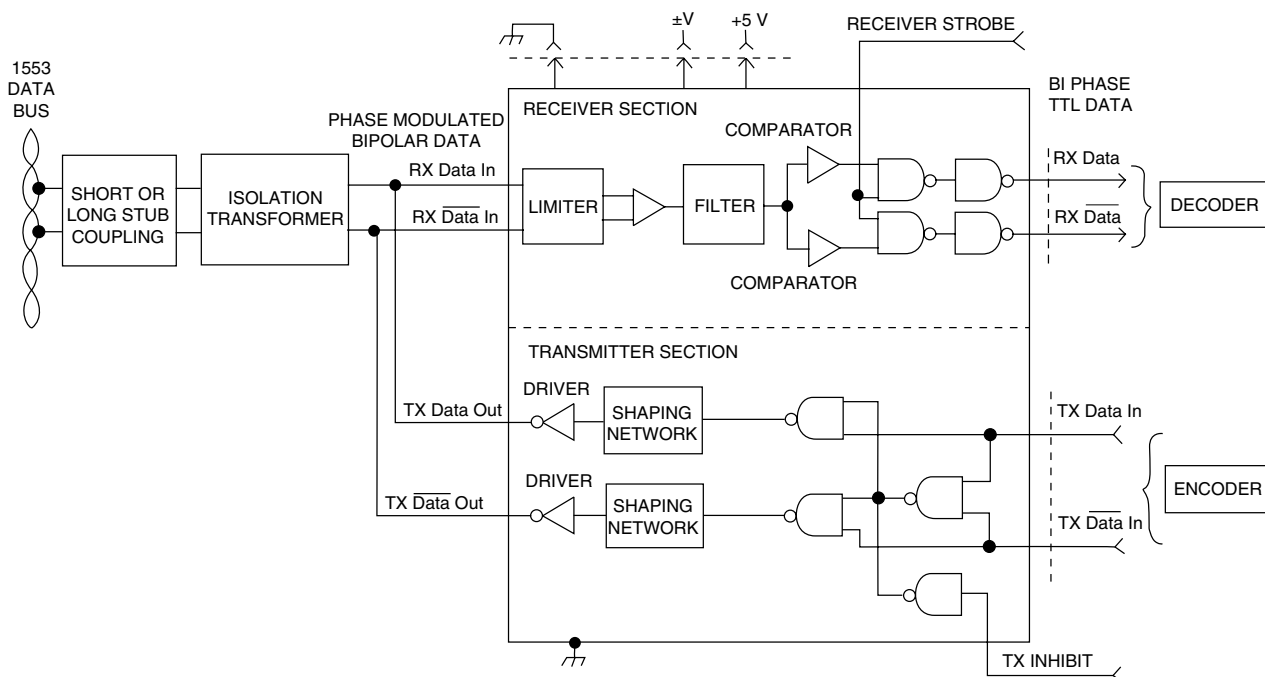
±V
+5 V
RECEIVER STROBE
1553 DATA BUS
RECEIVER SECTION
BI PHASE TTL DATA
PHASE MODULATED BIPOLAR DATA
COMPARATOR
RX Data In
RX Data
SHORT OR LONG STUB COUPLING
ISOLATION TRANSFORMER
LIMITER
FILTER
DECODER
RX $\overline{\text{Data}}$ In
RX $\overline{\text{Data}}$
COMPARATOR
TRANSMITTER SECTION
DRIVER
SHAPING NETWORK
TX Data Out
TX Data In
DRIVER
ENCODER
SHAPING NETWORK
TX $\overline{\text{Data}}$ Out
TX $\overline{\text{Data}}$ In
TX INHIBIT